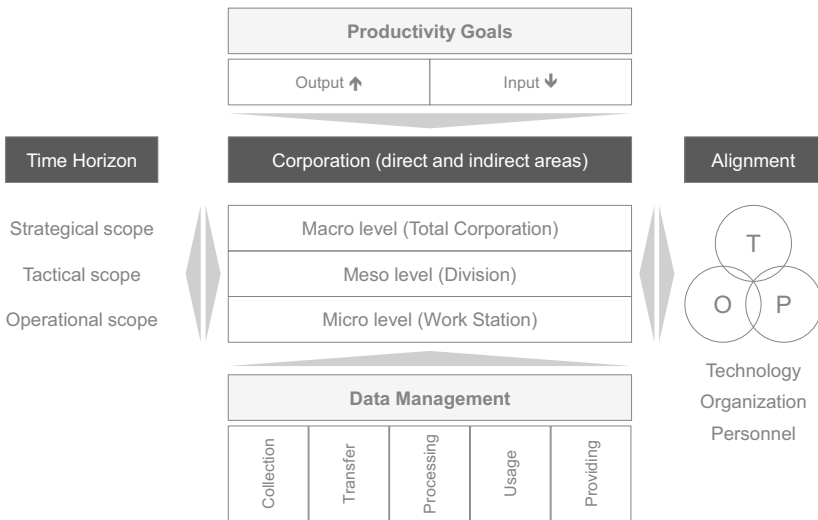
Productivity Goals

Output ↑ | Input ↓

Time Horizon

Corporation (direct and indirect areas)

Alignment

Strategical scope

Tactical scope

Operational scope

Macro level (Total Corporation)

Meso level (Division)

Micro level (Work Station)

T

O

P

Technology

Organization

Personnel

Data Management

| Collection | Transfer | Processing | Usage | Providing |
|---|---|---|---|---|